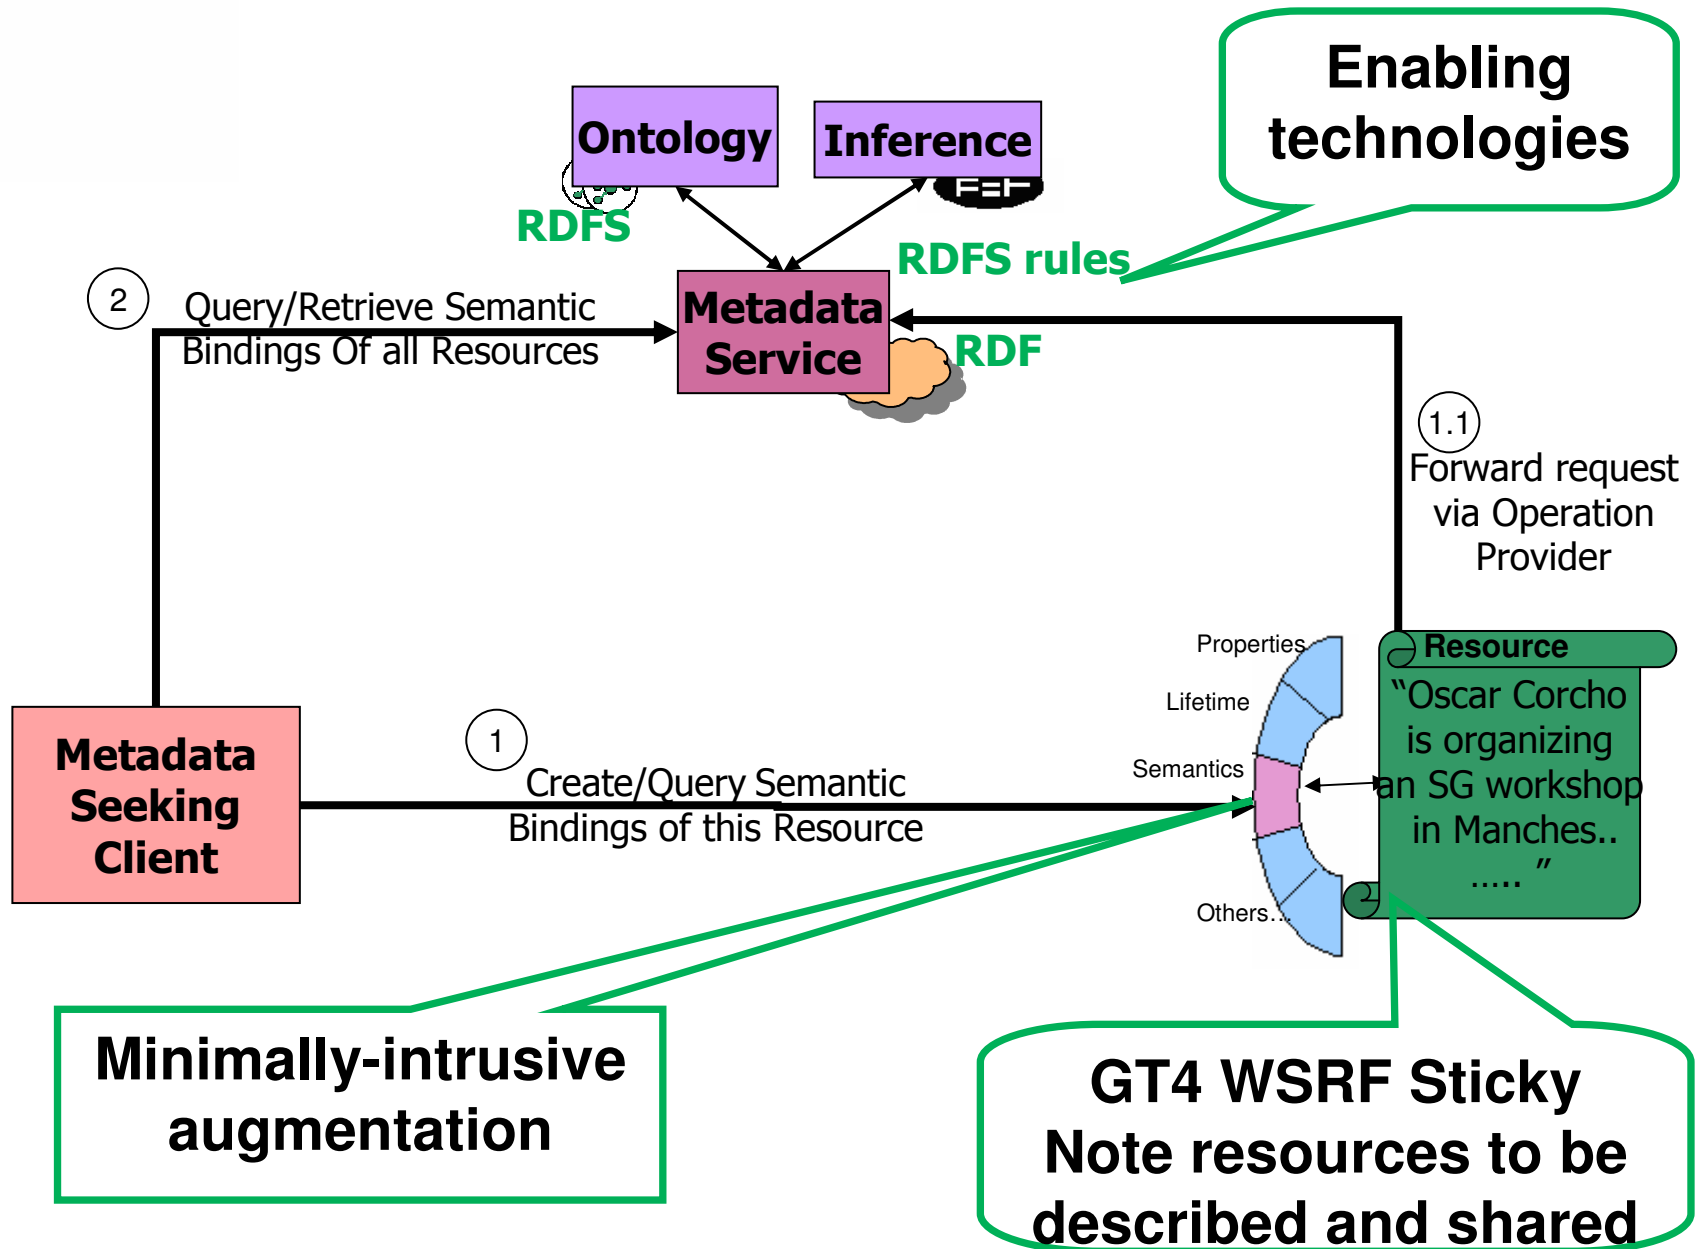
Enabling technologies

Ontology

Inference

F=F

RDFS

RDFS rules

2

Query/Retrieve Semantic Bindings Of all Resources

Metadata Service

RDF

1.1

Forward request via Operation Provider

Properties

Lifetime

Semantics

Others...

Resource

"Oscar Corcho is organizing an SG workshop in Manches.. ….. "

1

Create/Query Semantic Bindings of this Resource

Metadata Seeking Client

Minimally-intrusive augmentation

GT4 WSRF Sticky Note resources to be described and shared